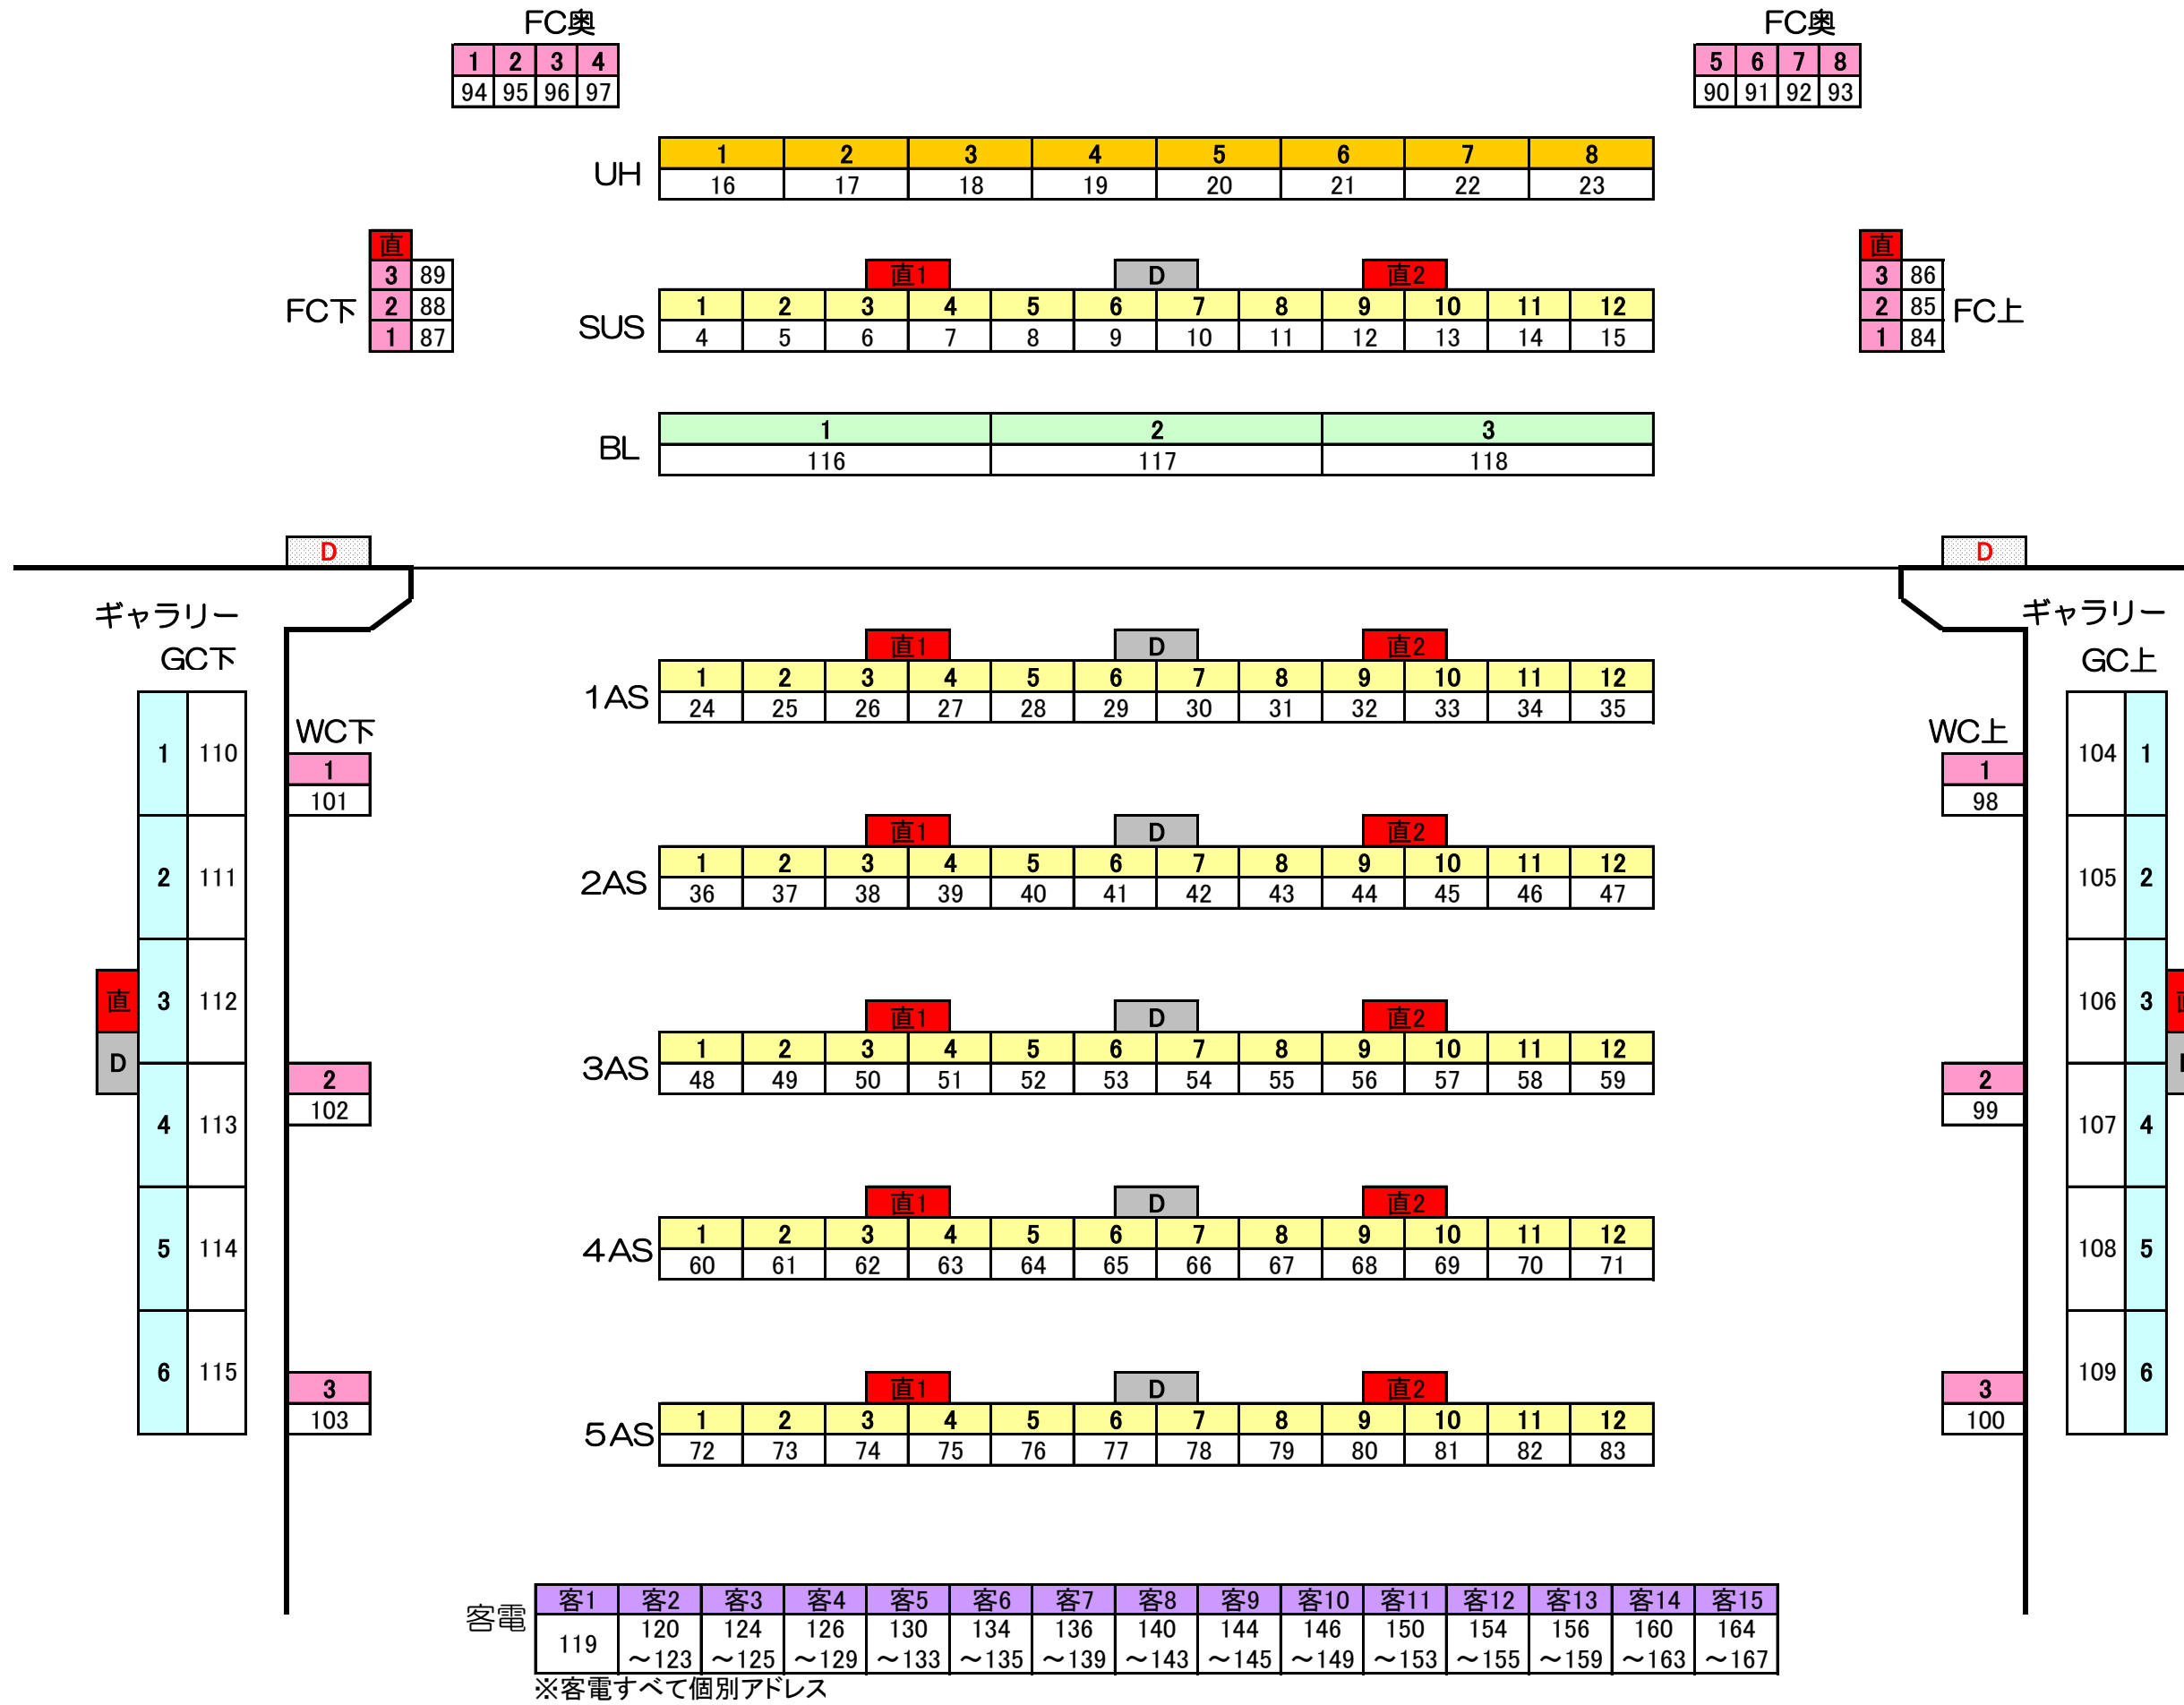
FC奥

| 1 | 2 | 3 | 4 |
|---|---|---|---|
| 94 | 95 | 96 | 97 |

FC奥

| 5 | 6 | 7 | 8 |
|---|---|---|---|
| 90 | 91 | 92 | 93 |

UH

| 1 | 2 | 3 | 4 | 5 | 6 | 7 | 8 |
|---|---|---|---|---|---|---|---|
| 16 | 17 | 18 | 19 | 20 | 21 | 22 | 23 |

FC下

| 直 | |
|---|---|
| 3 | 89 |
| 2 | 88 |
| 1 | 87 |

SUS

直1 D 直2

| 1 | 2 | 3 | 4 | 5 | 6 | 7 | 8 | 9 | 10 | 11 | 12 |
|---|---|---|---|---|---|---|---|---|---|---|---|
| 4 | 5 | 6 | 7 | 8 | 9 | 10 | 11 | 12 | 13 | 14 | 15 |

| 直 | |
|---|---|
| 3 | 86 |
| 2 | 85 |
| 1 | 84 |

FC上

BL

| 1 | 2 | 3 |
|---|---|---|
| 116 | 117 | 118 |

D

D

ギャラリー
GC下

| 1 | 110 |
|---|---|
| 2 | 111 |
| 3 | 112 |
| 4 | 113 |
| 5 | 114 |
| 6 | 115 |

直
D

WC下

| 1 |
|---|
| 101 |

| 2 |
|---|
| 102 |

| 3 |
|---|
| 103 |

1AS

直1 D 直2

| 1 | 2 | 3 | 4 | 5 | 6 | 7 | 8 | 9 | 10 | 11 | 12 |
|---|---|---|---|---|---|---|---|---|---|---|---|
| 24 | 25 | 26 | 27 | 28 | 29 | 30 | 31 | 32 | 33 | 34 | 35 |

2AS

直1 D 直2

| 1 | 2 | 3 | 4 | 5 | 6 | 7 | 8 | 9 | 10 | 11 | 12 |
|---|---|---|---|---|---|---|---|---|---|---|---|
| 36 | 37 | 38 | 39 | 40 | 41 | 42 | 43 | 44 | 45 | 46 | 47 |

3AS

直1 D 直2

| 1 | 2 | 3 | 4 | 5 | 6 | 7 | 8 | 9 | 10 | 11 | 12 |
|---|---|---|---|---|---|---|---|---|---|---|---|
| 48 | 49 | 50 | 51 | 52 | 53 | 54 | 55 | 56 | 57 | 58 | 59 |

4AS

直1 D 直2

| 1 | 2 | 3 | 4 | 5 | 6 | 7 | 8 | 9 | 10 | 11 | 12 |
|---|---|---|---|---|---|---|---|---|---|---|---|
| 60 | 61 | 62 | 63 | 64 | 65 | 66 | 67 | 68 | 69 | 70 | 71 |

5AS

直1 D 直2

| 1 | 2 | 3 | 4 | 5 | 6 | 7 | 8 | 9 | 10 | 11 | 12 |
|---|---|---|---|---|---|---|---|---|---|---|---|
| 72 | 73 | 74 | 75 | 76 | 77 | 78 | 79 | 80 | 81 | 82 | 83 |

ギャラリー
GC上

WC上

| 1 |
|---|
| 98 |

| 2 |
|---|
| 99 |

| 3 |
|---|
| 100 |

| 104 | 1 |
|---|---|
| 105 | 2 |
| 106 | 3 |
| 107 | 4 |
| 108 | 5 |
| 109 | 6 |

客電

| 客1 | 客2 | 客3 | 客4 | 客5 | 客6 | 客7 | 客8 | 客9 | 客10 | 客11 | 客12 | 客13 | 客14 | 客15 |
|---|---|---|---|---|---|---|---|---|---|---|---|---|---|---|
| 119 | 120 ～123 | 124 ～125 | 126 ～129 | 130 ～133 | 134 ～135 | 136 ～139 | 140 ～143 | 144 ～145 | 146 ～149 | 150 ～153 | 154 ～155 | 156 ～159 | 160 ～163 | 164 ～167 |

※客電すべて個別アドレス